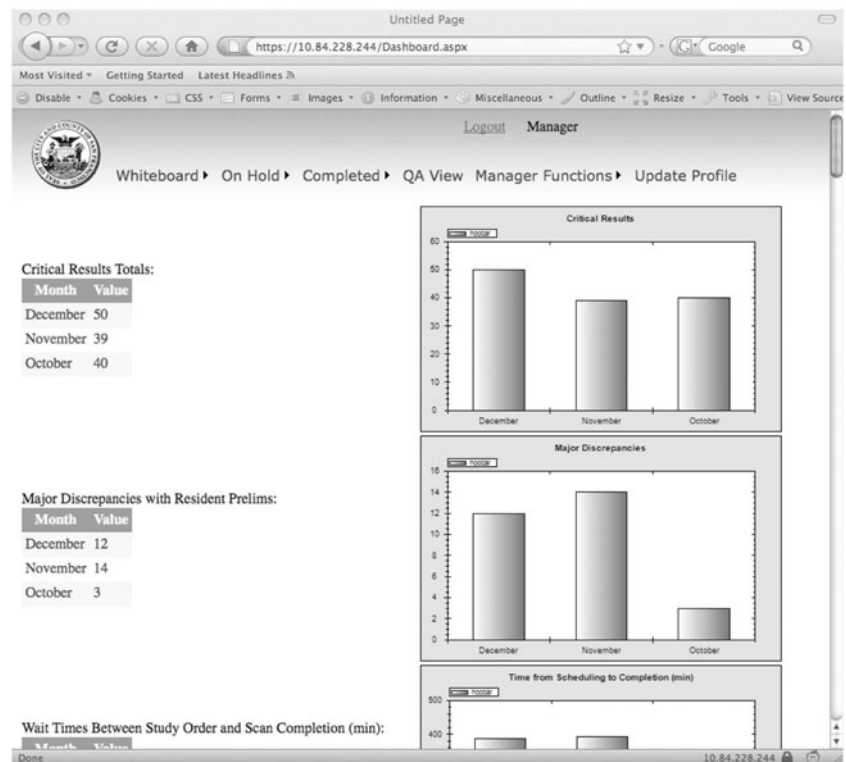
Untitled Page

https://10.84.228.244/Dashboard.aspx

Google

Most Visited ▾ Getting Started Latest Headlines

Disable ▾ Cookies ▾ CSS ▾ Forms ▾ Images ▾ Information ▾ Miscellaneous ▾ Outline ▾ Resize ▾ Tools ▾ View Source

Logout Manager

Whiteboard ▸ On Hold ▸ Completed ▸ QA View Manager Functions ▸ Update Profile

Critical Results Totals:

| Month | Value |
|---|---|
| December | 50 |
| November | 39 |
| October | 40 |

Critical Results

hoobar

60
50
40
30
20
10
0

December November October

Major Discrepancies with Resident Prelims:

| Month | Value |
|---|---|
| December | 12 |
| November | 14 |
| October | 3 |

Major Discrepancies

hoobar

16
14
12
10
8
6
4
2
0

December November October

Wait Times Between Study Order and Scan Completion (min):

Month Value

Time from Scheduling to Completion (min)

hoobar

500
400

Done

10.84.228.244